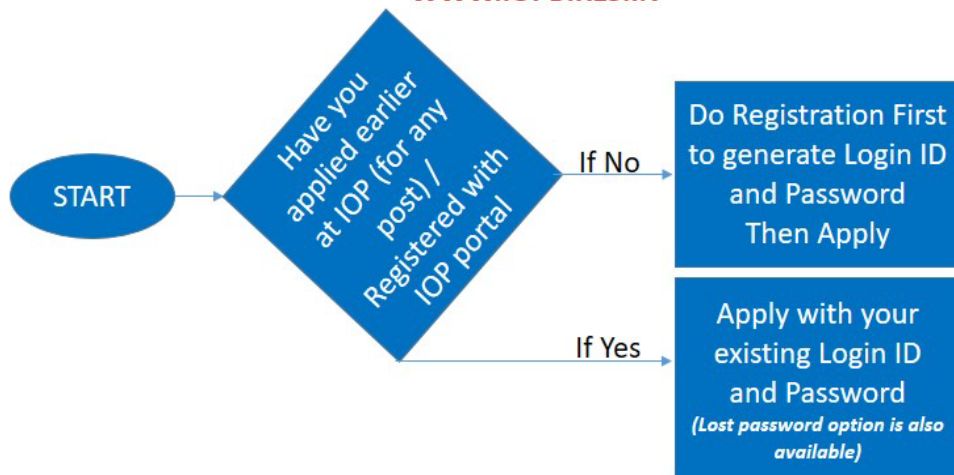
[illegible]

START

Have you applied earlier at IOP (for any post) / Registered with IOP portal

If No

Do Registration First to generate Login ID and Password Then Apply

If Yes

Apply with your existing Login ID and Password
(Lost password option is also available)